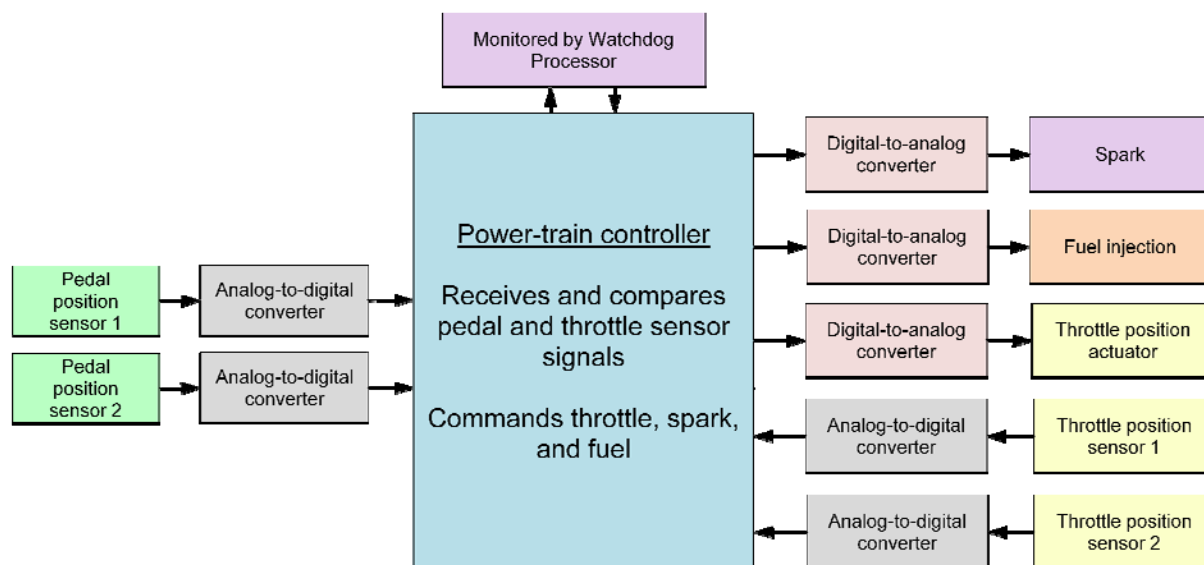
Monitored by Watchdog Processor

Pedal position sensor 1

Analog-to-digital converter

Pedal position sensor 2

Analog-to-digital converter

Power-train controller

Receives and compares pedal and throttle sensor signals

Commands throttle, spark, and fuel

Digital-to-analog converter

Spark

Digital-to-analog converter

Fuel injection

Digital-to-analog converter

Throttle position actuator

Analog-to-digital converter

Throttle position sensor 1

Analog-to-digital converter

Throttle position sensor 2